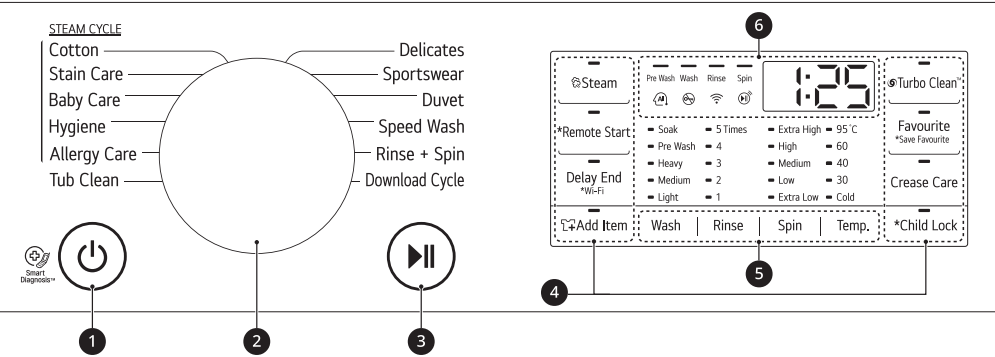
STEAM CYCLE

Cotton
Stain Care
Baby Care
Hygiene
Allergy Care
Tub Clean

Delicates
Sportswear
Duvet
Speed Wash
Rinse + Spin
Download Cycle

Smart Diagnosis™

1
2
3

6

Steam

*Remote Start

Delay End
*Wi-Fi

Add Item

Pre Wash Wash Rinse Spin

1:25

| | | | |
|---|---|---|---|
| Soak | 5 Times | Extra High | 95˚C |
| Pre Wash | 4 | High | 60 |
| Heavy | 3 | Medium | 40 |
| Medium | 2 | Low | 30 |
| Light | 1 | Extra Low | Cold |

Wash | Rinse | Spin | Temp.

Turbo Clean™

Favourite
*Save Favourite

Crease Care

*Child Lock

5
4